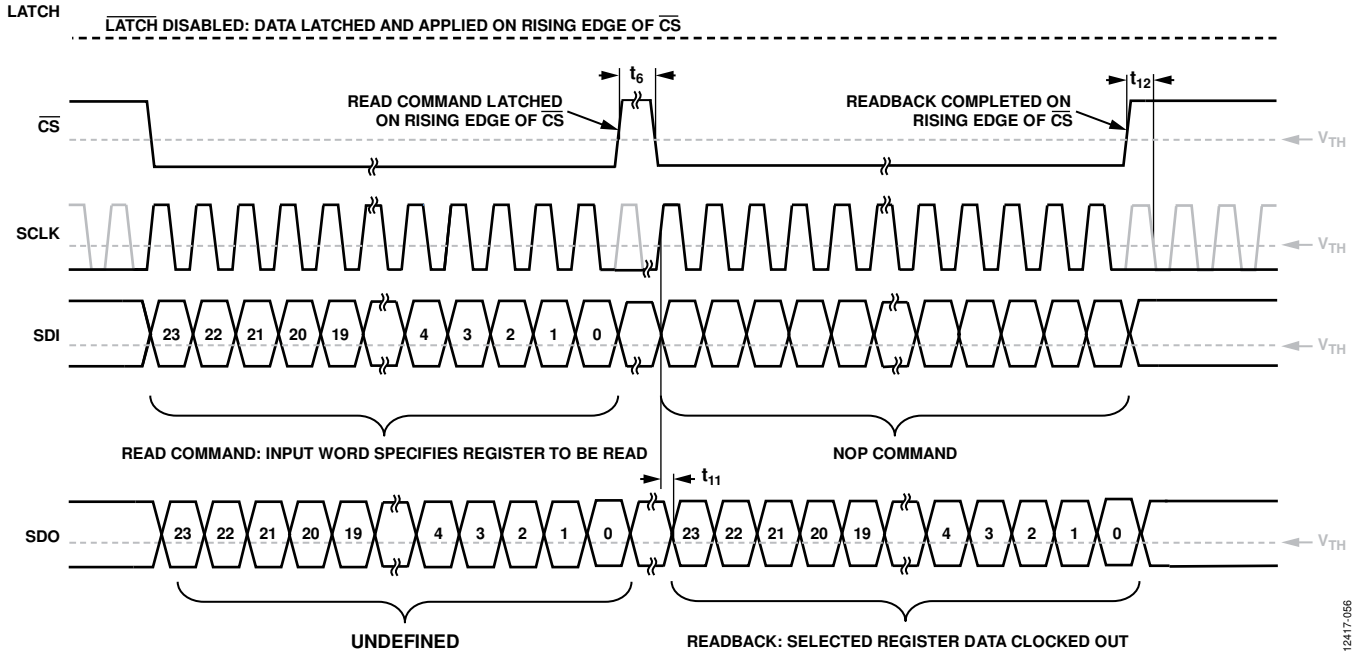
LATCH

$\overline{\text{LATCH}}$ DISABLED: DATA LATCHED AND APPLIED ON RISING EDGE OF $\overline{\text{CS}}$

$t_6$

$t_{12}$

READ COMMAND LATCHED ON RISING EDGE OF $\overline{\text{CS}}$

READBACK COMPLETED ON RISING EDGE OF $\overline{\text{CS}}$

$\overline{\text{CS}}$

$V_{TH}$

SCLK

$V_{TH}$

SDI

23 22 21 20 19 4 3 2 1 0

$V_{TH}$

READ COMMAND: INPUT WORD SPECIFIES REGISTER TO BE READ

NOP COMMAND

$t_{11}$

SDO

23 22 21 20 19 4 3 2 1 0 23 22 21 20 19 4 3 2 1 0

$V_{TH}$

UNDEFINED

READBACK: SELECTED REGISTER DATA CLOCKED OUT

12417-056